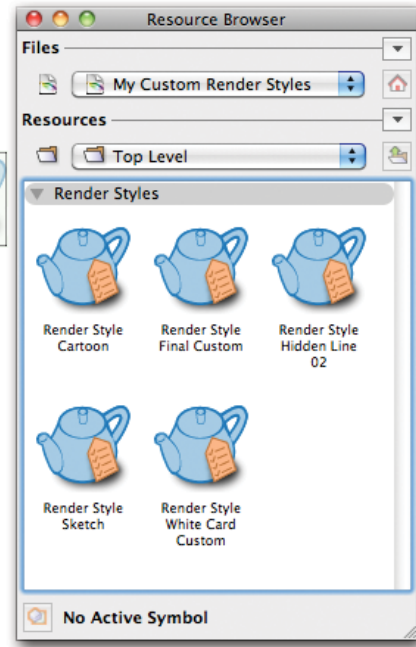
Resource Browser

Files

My Custom Render Styles

Resources

Top Level

Render Styles

Render Style Cartoon

Render Style Final Custom

Render Style Hidden Line 02

Render Style Sketch

Render Style White Card Custom

No Active Symbol